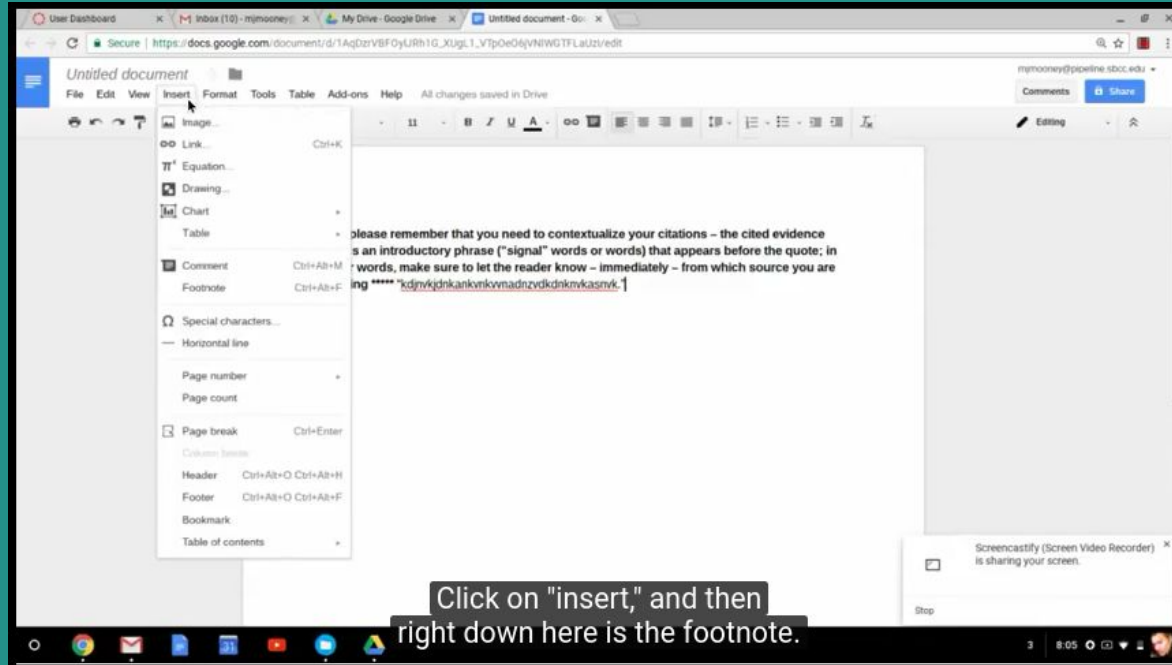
User Dashboard
Inbox (10) - mjmooney@
My Drive - Google Drive
Untitled document - Go

Secure | https://docs.google.com/document/d/1AqDzrVBFOyURh1G_XUgL1_VTpOeO6jVNIWGTFLaUzI/edit

Untitled document
File Edit View Insert Format Tools Table Add-ons Help All changes saved in Drive
mjmooney@pipeline.sbcc.edu
Comments
Share
11
Editing

Image...
Link... Ctrl+K
Equation...
Drawing...
Chart
Table
Comment Ctrl+Alt+M
Footnote Ctrl+Alt+F
Special characters...
Horizontal line
Page number
Page count
Page break Ctrl+Enter
Column break
Header Ctrl+Alt+O Ctrl+Alt+H
Footer Ctrl+Alt+O Ctrl+Alt+F
Bookmark
Table of contents

please remember that you need to contextualize your citations – the cited evidence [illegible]s an introductory phrase ("signal" words or words) that appears before the quote; in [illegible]r words, make sure to let the reader know – immediately – from which source you are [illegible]ing ***** "kdjnvkjdnkankvnkvvnadnzvdkdnkvkasnvk."

Screencastify (Screen Video Recorder) is sharing your screen.
Stop

Click on "insert," and then right down here is the footnote.

3 8:05